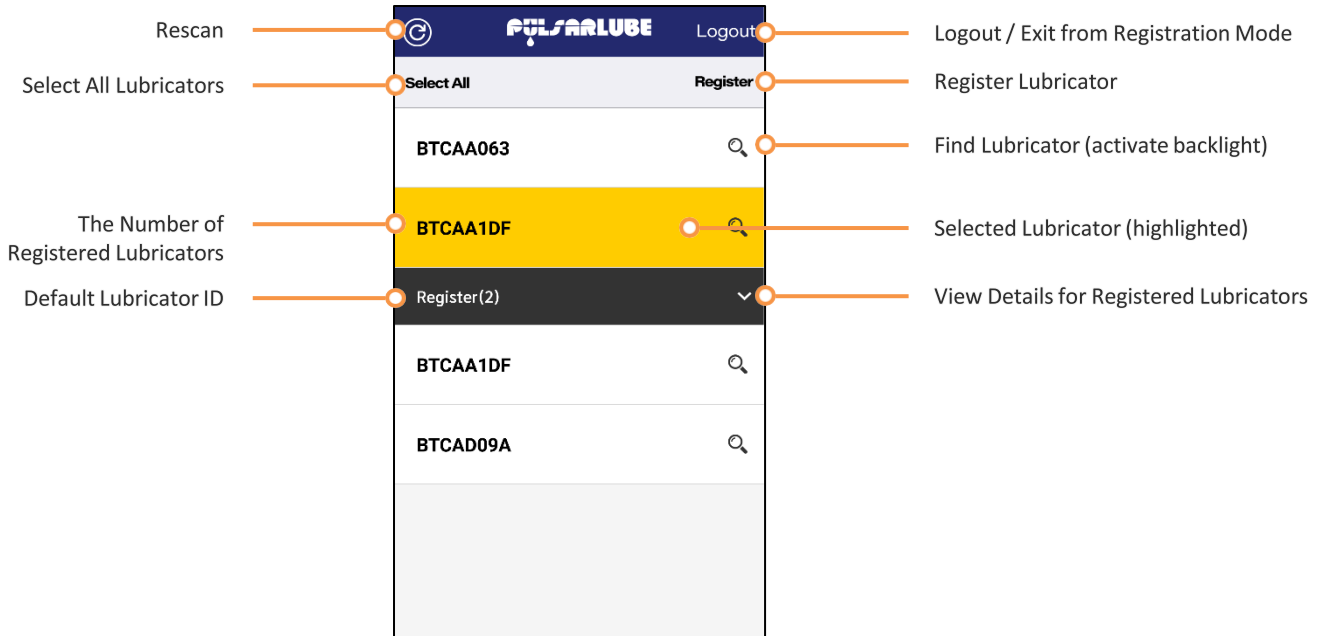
Rescan

PULSARLUBE

Logout

Logout / Exit from Registration Mode

Select All Lubricators

Select All

Register

Register Lubricator

BTCAA063

Find Lubricator (activate backlight)

The Number of Registered Lubricators

BTCAA1DF

Selected Lubricator (highlighted)

Default Lubricator ID

Register(2)

View Details for Registered Lubricators

BTCAA1DF

BTCAD09A